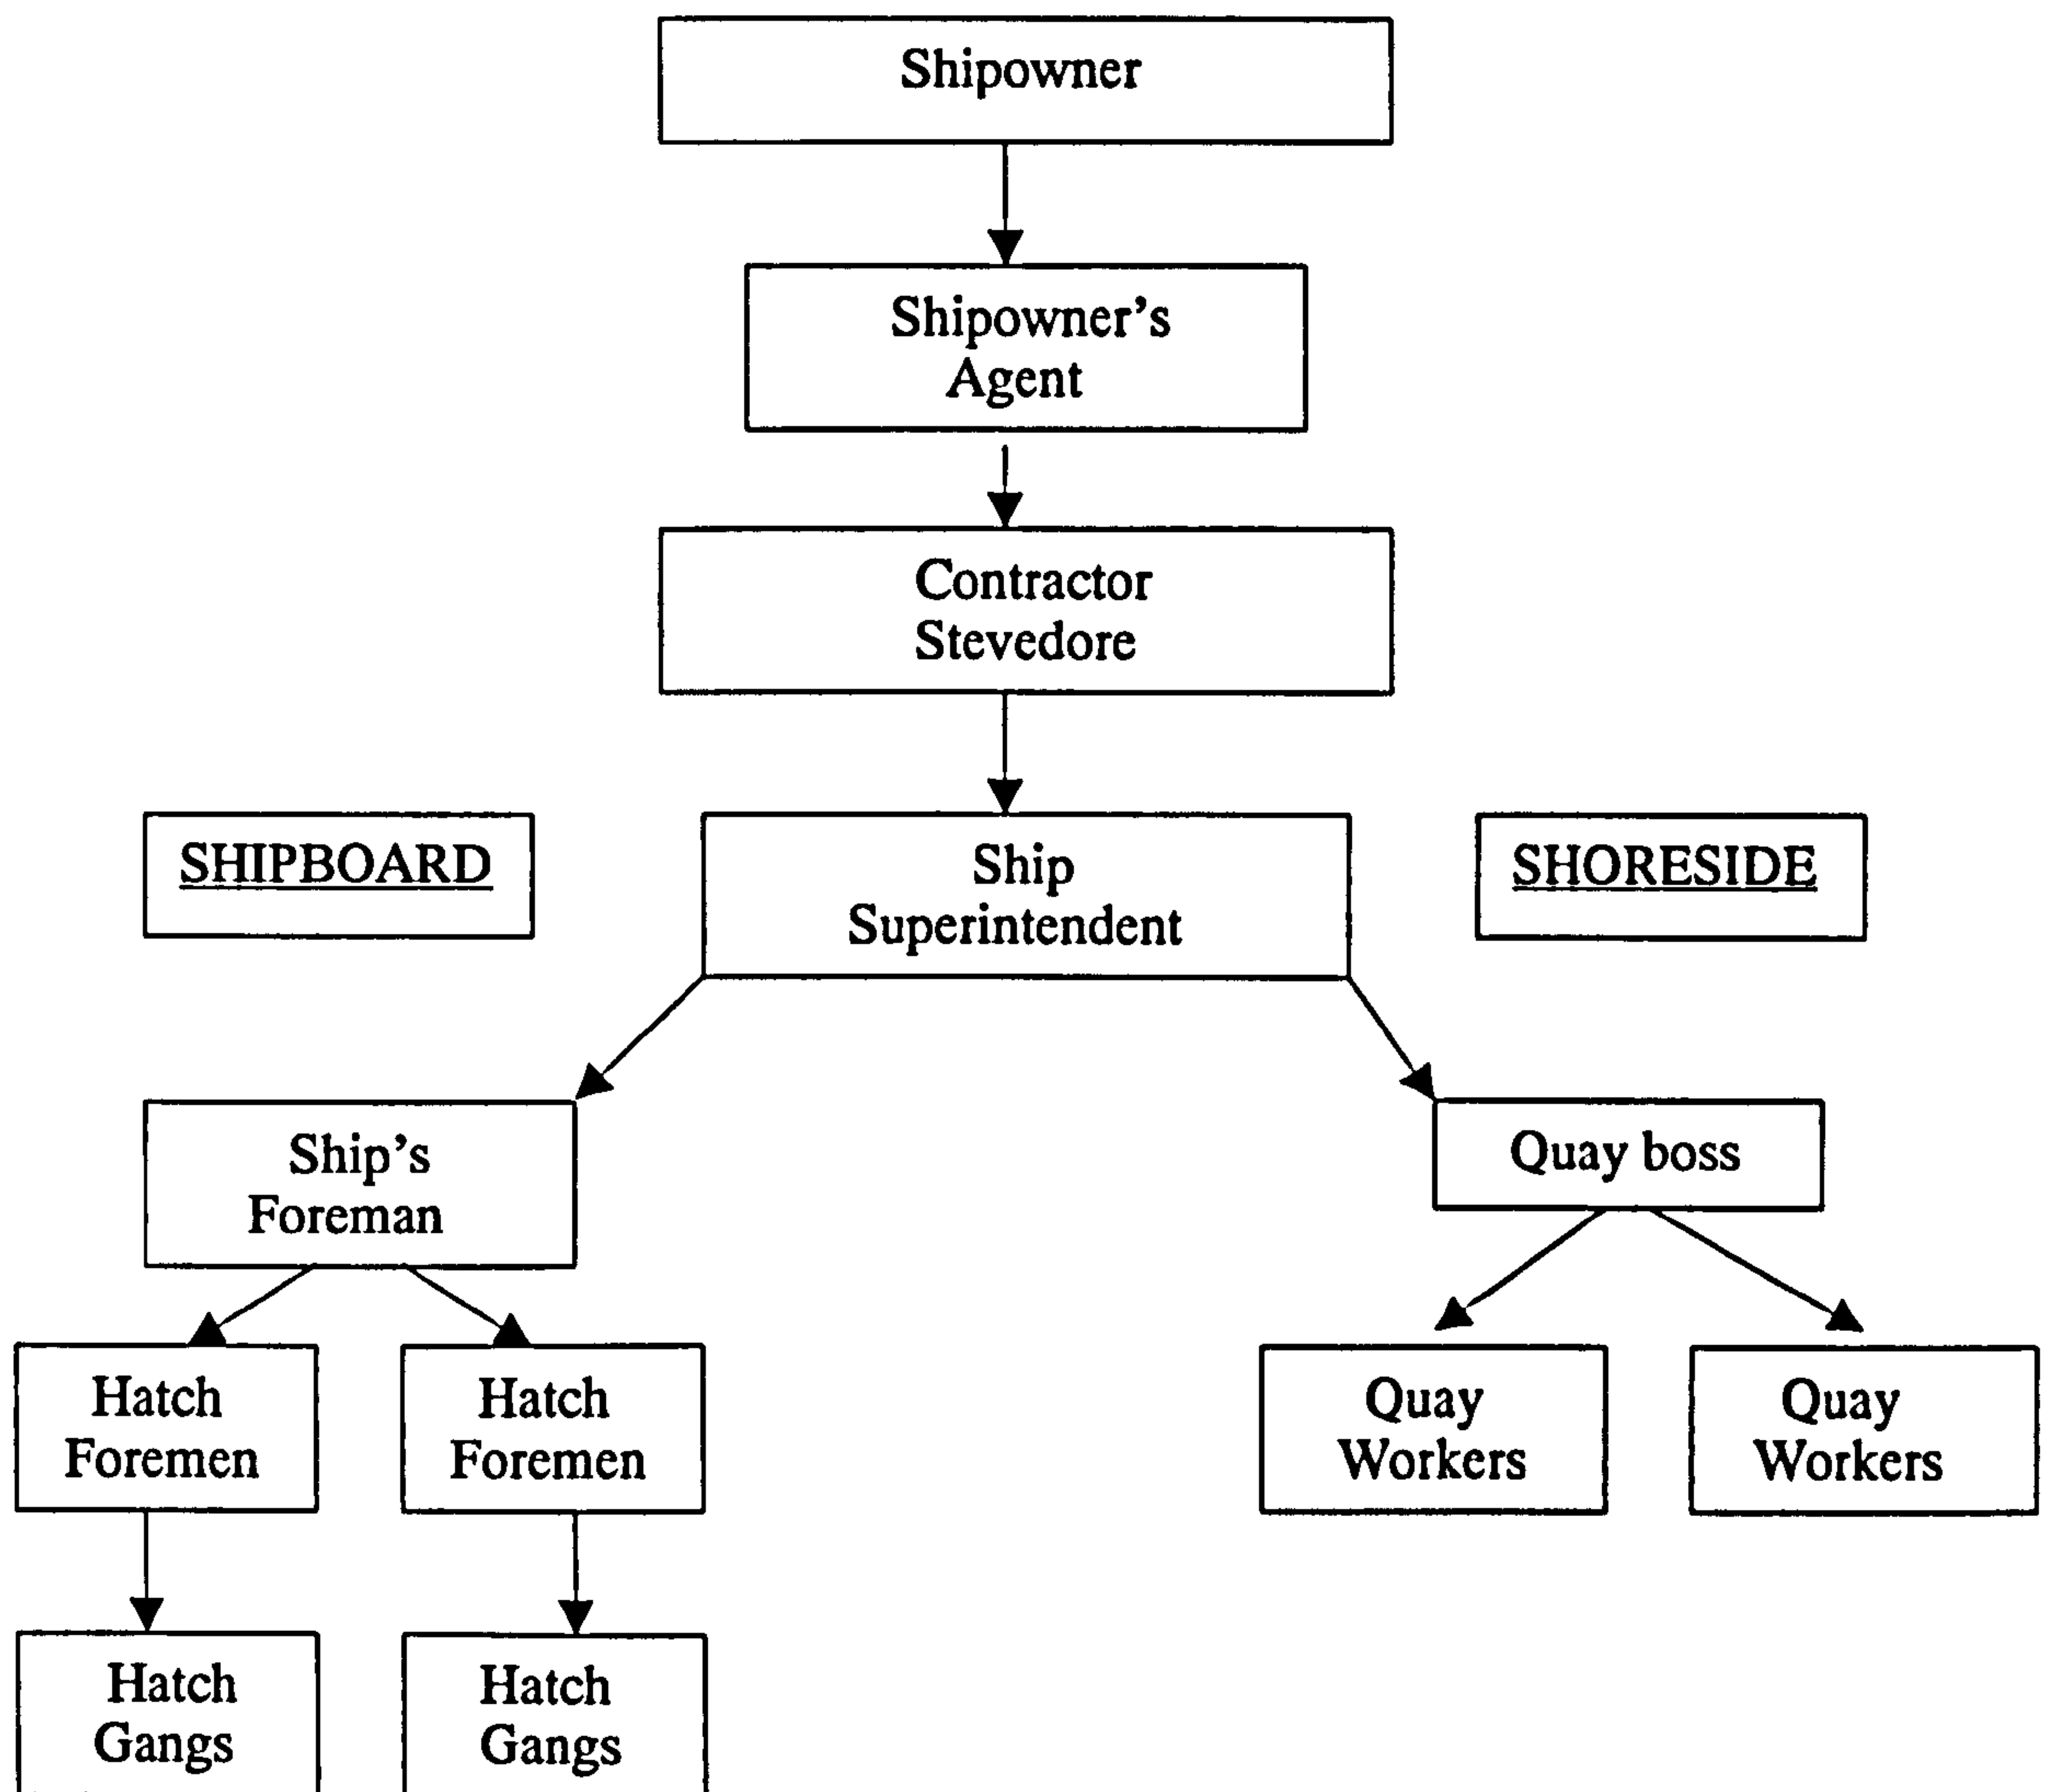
Shipowner

Shipowner's Agent

Contractor Stevedore

SHIPBOARD

Ship Superintendent

SHORESIDE

Ship's Foreman

Quay boss

Hatch Foremen

Hatch Foremen

Quay Workers

Quay Workers

Hatch Gangs

Hatch Gangs